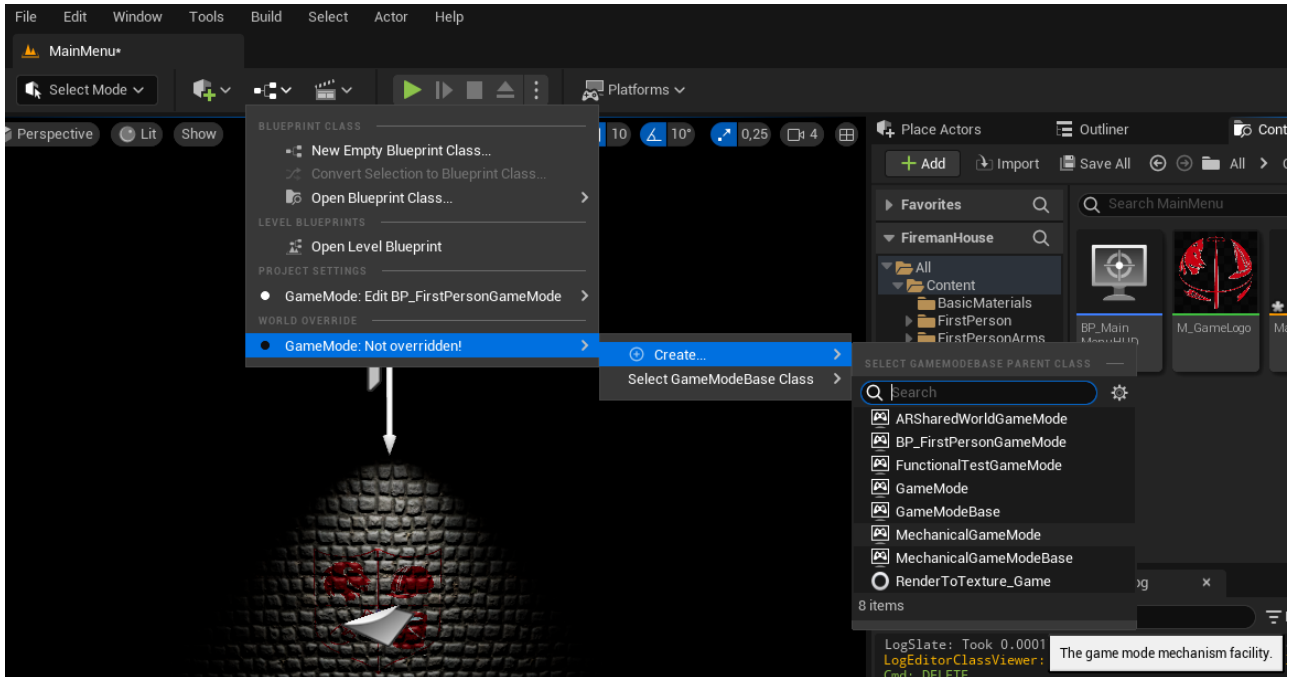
File Edit Window Tools Build Select Actor Help

MainMenu•

Select Mode

Platforms

Perspective Lit Show

10 10° 0,25 4

Place Actors Outliner Cont

Add Import Save All All

Favorites

FiremanHouse

All
Content
BasicMaterials
FirstPerson
FirstPersonArms

Search MainMenu

BP_Main MenuHUD

M_GameLogo

BLUEPRINT CLASS
New Empty Blueprint Class...
Convert Selection to Blueprint Class...
Open Blueprint Class...
LEVEL BLUEPRINTS
Open Level Blueprint
PROJECT SETTINGS
GameMode: Edit BP_FirstPersonGameMode
WORLD OVERRIDE
GameMode: Not overridden!

Create...
Select GameModeBase Class

SELECT GAMEMODEBASE PARENT CLASS
Search
ARSharedWorldGameMode
BP_FirstPersonGameMode
FunctionalTestGameMode
GameMode
GameModeBase
MechanicalGameMode
MechanicalGameModeBase
RenderToTexture_Game
8 items

og

LogSlate: Took 0.0001
LogEditorClassViewer:
Cmd: DELETE

The game mode mechanism facility.